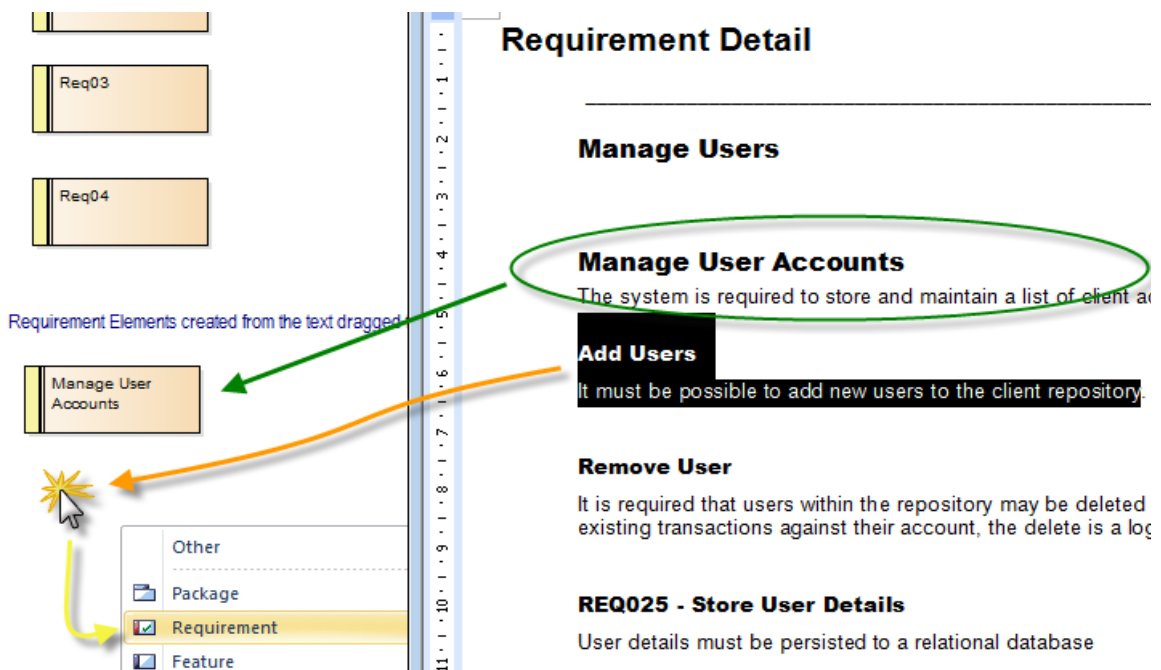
Req03

Req04

Requirement Elements created from the text dragged

Manage User Accounts

Other

Package

Requirement

Feature

1 2 3 4 5 6 7 8 9 10 11

Requirement Detail

Manage Users

Manage User Accounts

The system is required to store and maintain a list of client a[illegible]

Add Users

It must be possible to add new users to the client repository.

Remove User

It is required that users within the repository may be deleted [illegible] existing transactions against their account, the delete is a lo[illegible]

REQ025 - Store User Details

User details must be persisted to a relational database